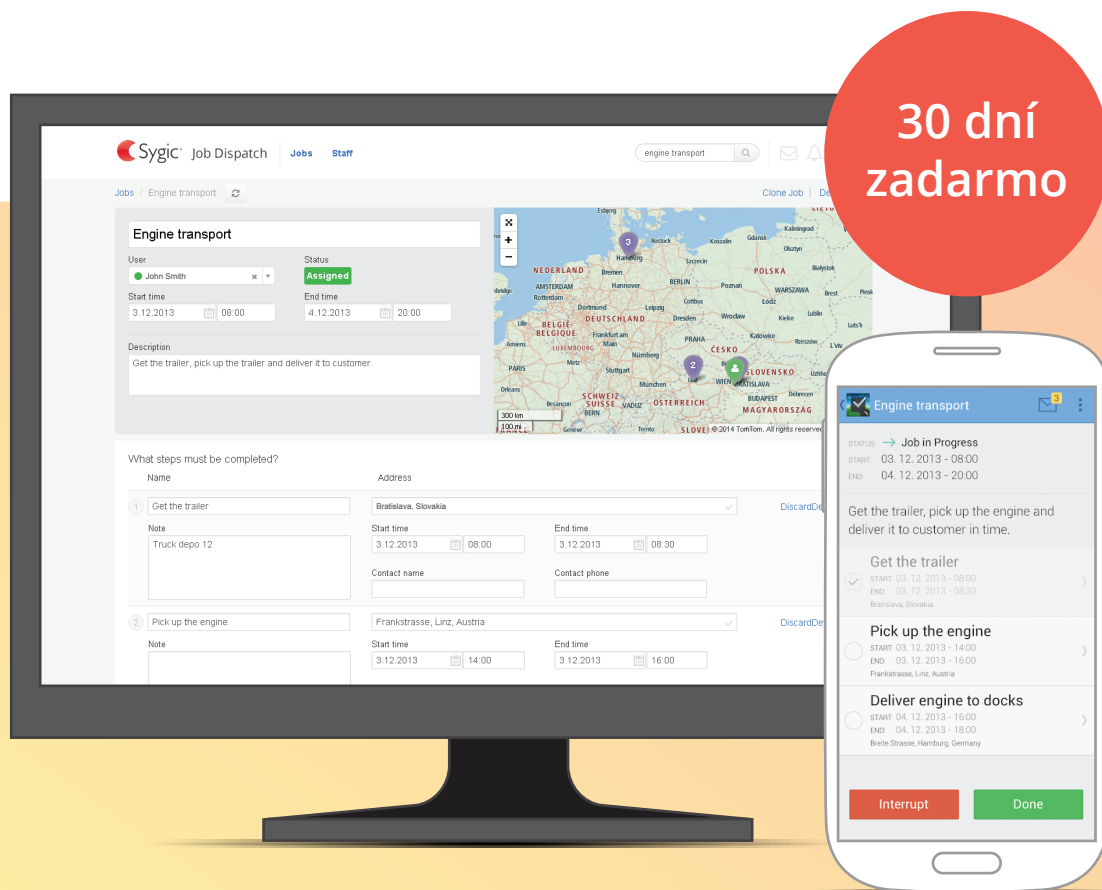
30 dní zadarmo

Sygic Job Dispatch Jobs Staff

engine transport

Jobs / Engine transport

Clone Job | De

Engine transport

User
John Smith

Status
Assigned

Start time
3.12.2013 08:00

End time
4.12.2013 20:00

Description
Get the trailer, pick up the trailer and deliver it to customer.

Esbjerg Rostock Koszalin Gdansk Kaliningrad Olsztyn Hamburg Szczecin Bialystok NEDERLAND Bremen POLSKA AMSTERDAM Hannover BERLIN Poznań WARSZAWA Brest Rotterdam Dortmund Leipzig Cottbus Łódź Pinsk Lille BELGIË BELGIQUE DEUTSCHLAND Dresden Wrocław Kielce Lublin Luts'k Amiens Frankfurt am Main Katowice Rzeszów LUXEMBOURG Praha ČESKO PARIS Nürnberg Stuttgart SLOVENSKO München WIEN BRATISLAVA Orleans SCHWEIZ SUISSE ÖSTERREICH BUDAPEST Debrecen BERN VADUZ MAGYARORSZÁG Geneve Trento SLOVENI 300 km 100 mi © 2014 TomTom. All rights reserved

What steps must be completed?
Name Address

1 Get the trailer Bratislava, Slovakia DiscardDe
Note
Truck depo 12
Start time 3.12.2013 08:00
End time 3.12.2013 08:30
Contact name
Contact phone

2 Pick up the engine Frankstrasse, Linz, Austria DiscardDe
Note
Start time 3.12.2013 14:00
End time 3.12.2013 16:00

Engine transport 3

STATUS: Job in Progress
START: 03. 12. 2013 - 08:00
END: 04. 12. 2013 - 20:00

Get the trailer, pick up the engine and deliver it to customer in time.

Get the trailer
START: 03. 12. 2013 - 08:00
END: 03. 12. 2013 - 08:30
Bratislava, Slovakia

Pick up the engine
START: 03. 12. 2013 - 14:00
END: 03. 12. 2013 - 16:00
Frankstrasse, Linz, Austria

Deliver engine to docks
START: 04. 12. 2013 - 16:00
END: 04. 12. 2013 - 18:00
Breite Strasse, Hamburg, Germany

Interrupt Done